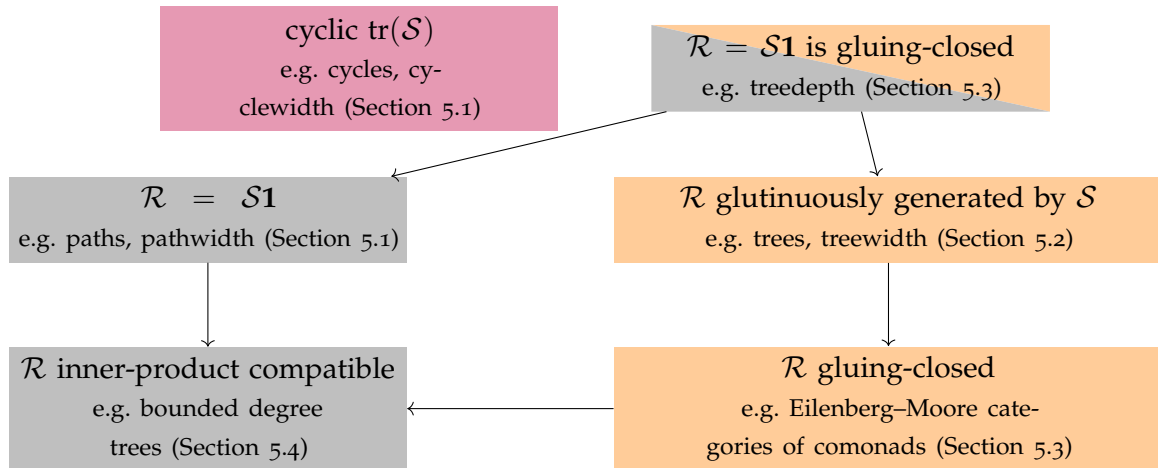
cyclic tr($\mathcal{S}$)
e.g. cycles, cyclewidth (Section 5.1)

$\mathcal{R} = \mathcal{S}\mathbf{1}$ is gluing-closed
e.g. treedepth (Section 5.3)

$\mathcal{R} = \mathcal{S}\mathbf{1}$
e.g. paths, pathwidth (Section 5.1)

$\mathcal{R}$ glutinuously generated by $\mathcal{S}$
e.g. trees, treewidth (Section 5.2)

$\mathcal{R}$ inner-product compatible
e.g. bounded degree trees (Section 5.4)

$\mathcal{R}$ gluing-closed
e.g. Eilenberg–Moore categories of comonads (Section 5.3)